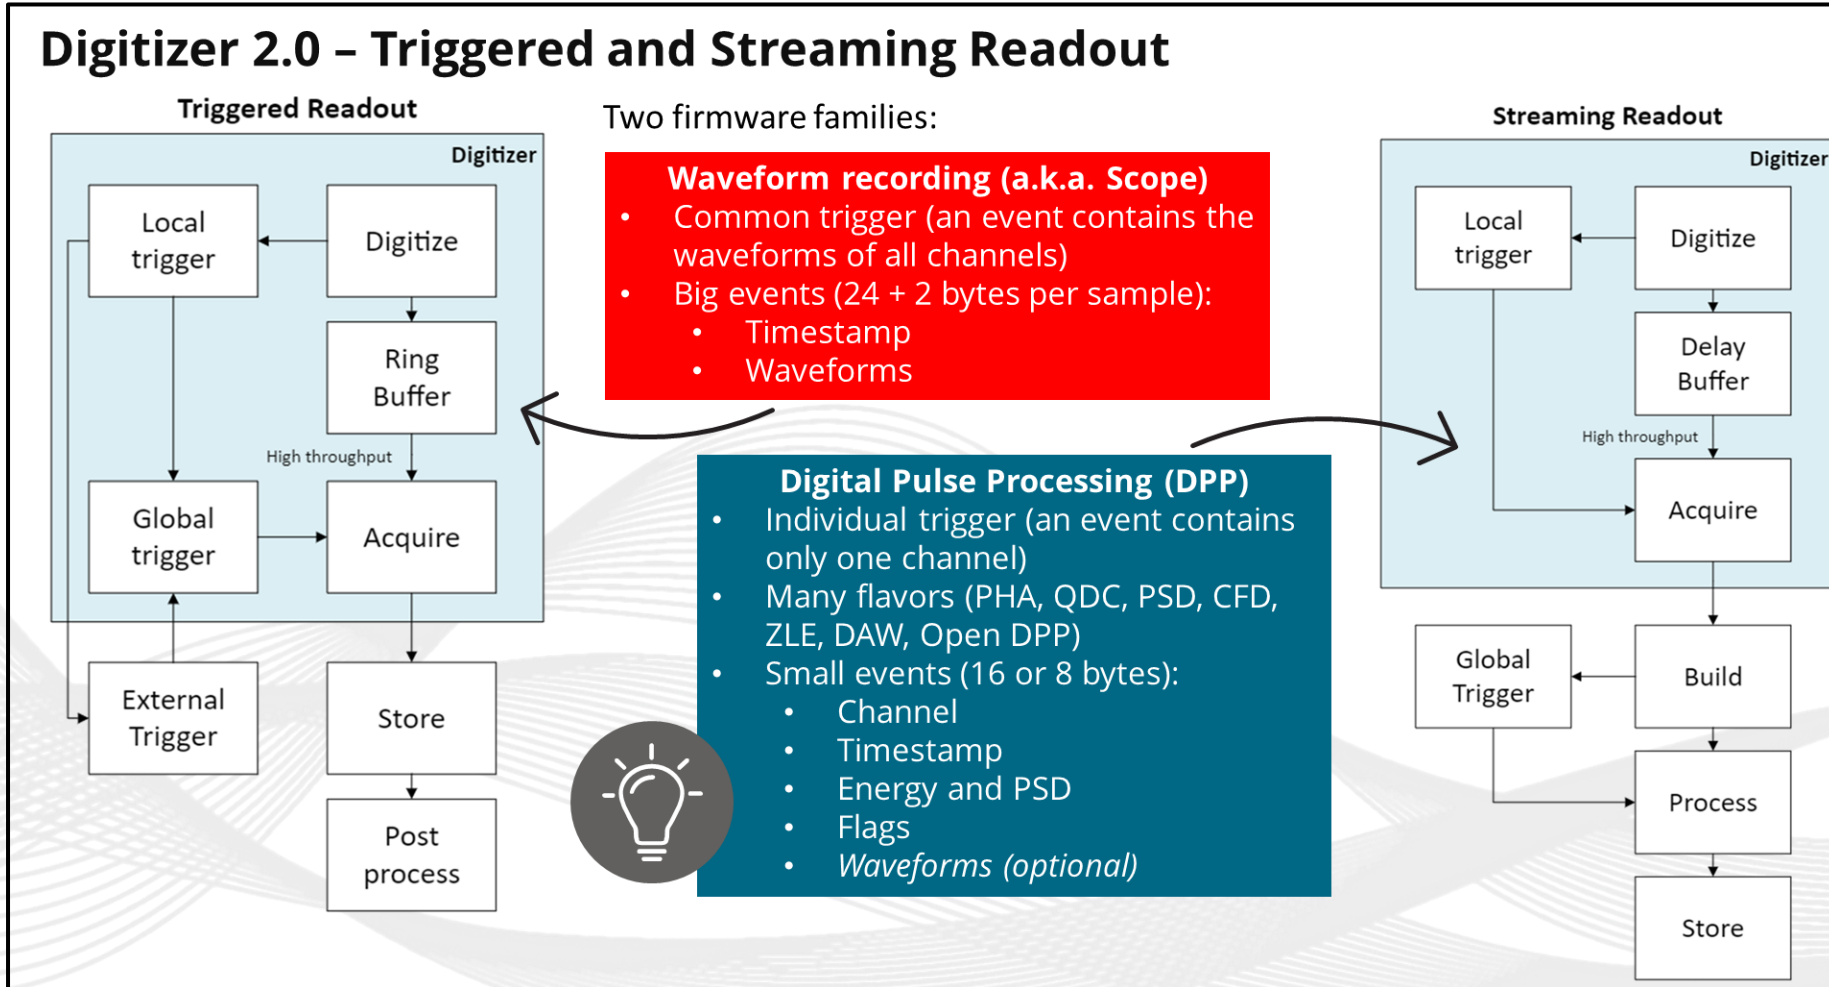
Digitizer 2.0 – Triggered and Streaming Readout

Triggered Readout

Digitizer

Local trigger

Digitize

Ring Buffer

High throughput

Global trigger

Acquire

External Trigger

Store

Post process

Two firmware families:

Waveform recording (a.k.a. Scope)
• Common trigger (an event contains the waveforms of all channels)
• Big events (24 + 2 bytes per sample):
  • Timestamp
  • Waveforms

Digital Pulse Processing (DPP)
• Individual trigger (an event contains only one channel)
• Many flavors (PHA, QDC, PSD, CFD, ZLE, DAW, Open DPP)
• Small events (16 or 8 bytes):
  • Channel
  • Timestamp
  • Energy and PSD
  • Flags
  • *Waveforms (optional)*

Streaming Readout

Digitizer

Local trigger

Digitize

Delay Buffer

High throughput

Acquire

Global Trigger

Build

Process

Store